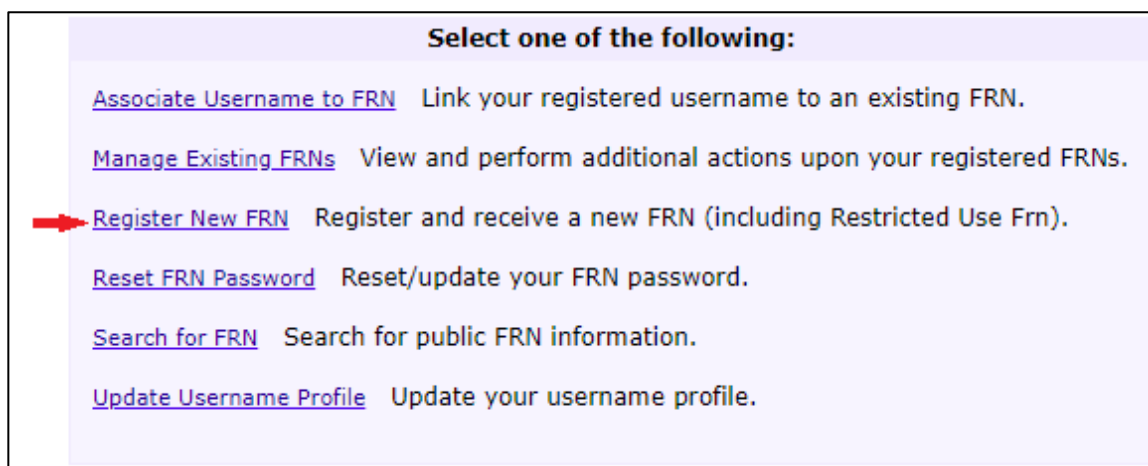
Select one of the following:

Associate Username to FRN Link your registered username to an existing FRN.

Manage Existing FRNs View and perform additional actions upon your registered FRNs.

Register New FRN Register and receive a new FRN (including Restricted Use Frn).

Reset FRN Password Reset/update your FRN password.

Search for FRN Search for public FRN information.

Update Username Profile Update your username profile.